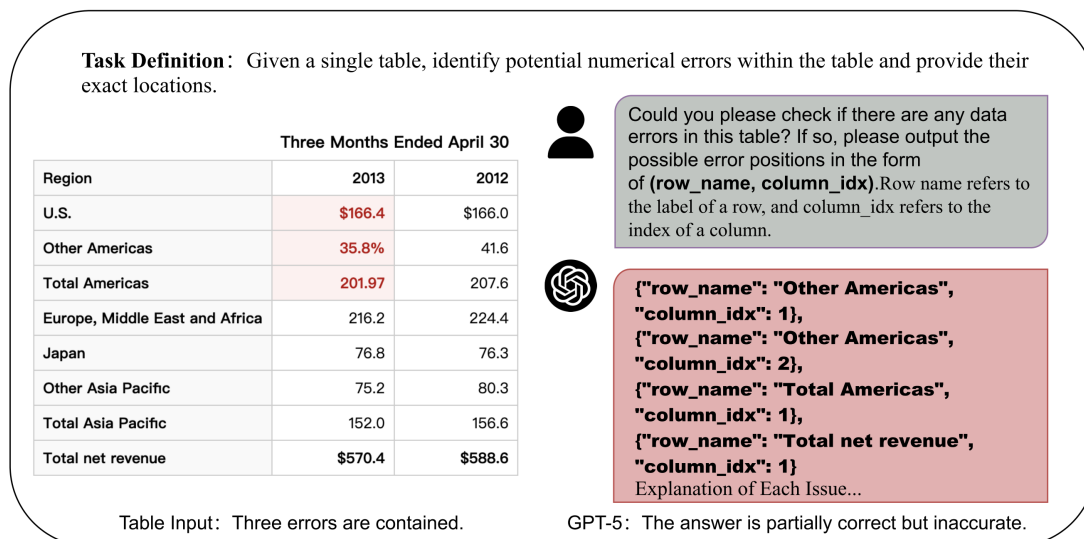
**Task Definition**：Given a single table, identify potential numerical errors within the table and provide their exact locations.

Three Months Ended April 30

| Region | 2013 | 2012 |
|---|---|---|
| U.S. | $166.4 | $166.0 |
| Other Americas | 35.8% | 41.6 |
| Total Americas | 201.97 | 207.6 |
| Europe, Middle East and Africa | 216.2 | 224.4 |
| Japan | 76.8 | 76.3 |
| Other Asia Pacific | 75.2 | 80.3 |
| Total Asia Pacific | 152.0 | 156.6 |
| Total net revenue | $570.4 | $588.6 |

Could you please check if there are any data errors in this table? If so, please output the possible error positions in the form of **(row_name, column_idx)**.Row name refers to the label of a row, and column_idx refers to the index of a column.

**{"row_name": "Other Americas", "column_idx": 1},**
**{"row_name": "Other Americas", "column_idx": 2},**
**{"row_name": "Total Americas", "column_idx": 1},**
**{"row_name": "Total net revenue", "column_idx": 1}**
Explanation of Each Issue...

Table Input：Three errors are contained.

GPT-5：The answer is partially correct but inaccurate.